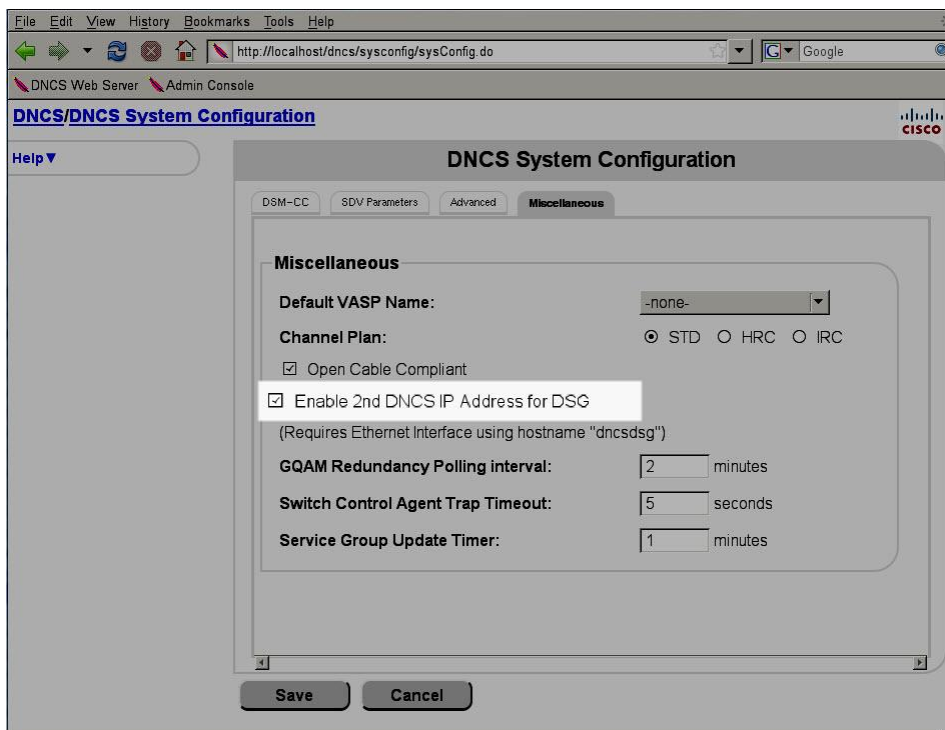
File Edit View History Bookmarks Tools Help

http://localhost/dncs/sysconfig/sysConfig.do

Google

DNCS Web Server Admin Console

DNCS/DNCS System Configuration

cisco

Help ▼

DNCS System Configuration

DSM-CC | SDV Parameters | Advanced | Miscellaneous

Miscellaneous

Default VASP Name: -none-

Channel Plan: ⊙ STD ○ HRC ○ IRC

☑ Open Cable Compliant

☑ Enable 2nd DNCS IP Address for DSG

(Requires Ethernet Interface using hostname "dncsdsg")

GQAM Redundancy Polling interval: 2 minutes

Switch Control Agent Trap Timeout: 5 seconds

Service Group Update Timer: 1 minutes

Save Cancel